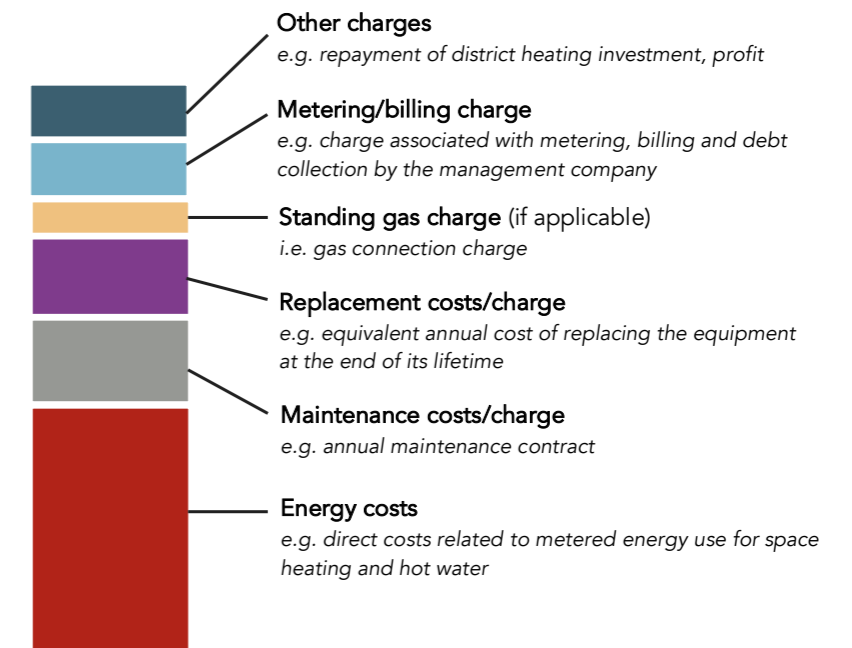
Other charges
e.g. repayment of district heating investment, profit

Metering/billing charge
e.g. charge associated with metering, billing and debt collection by the management company

Standing gas charge (if applicable)
i.e. gas connection charge

Replacement costs/charge
e.g. equivalent annual cost of replacing the equipment at the end of its lifetime

Maintenance costs/charge
e.g. annual maintenance contract

Energy costs
e.g. direct costs related to metered energy use for space heating and hot water